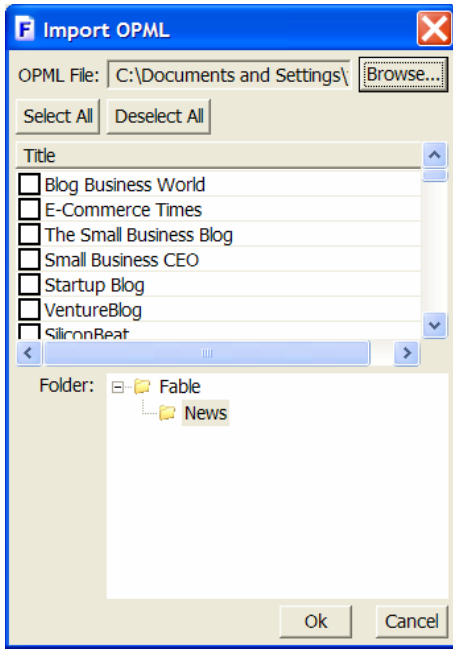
F Import OPML

OPML File: C:\Documents and Settings\ Browse...

Select All Deselect All

Title

Blog Business World
E-Commerce Times
The Small Business Blog
Small Business CEO
Startup Blog
VentureBlog
SiliconBeat

Folder: Fable
News

Ok Cancel